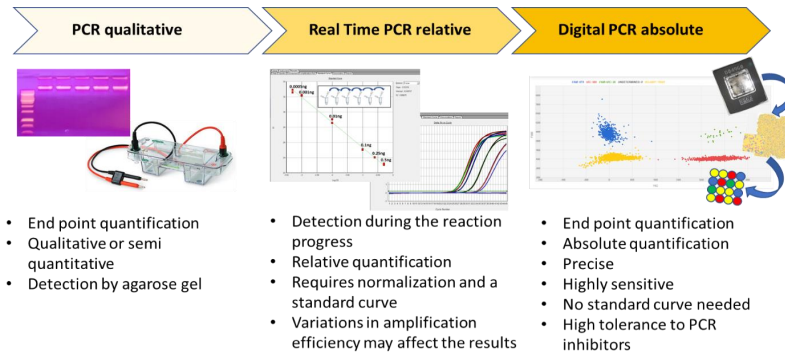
PCR qualitative

Real Time PCR relative

Digital PCR absolute

0.0005ng
0.05ng
0.5ng
0.1ng
0.25ng
0.5ng

- End point quantification
- Qualitative or semi quantitative
- Detection by agarose gel

- Detection during the reaction progress
- Relative quantification
- Requires normalization and a standard curve
- Variations in amplification efficiency may affect the results

- End point quantification
- Absolute quantification
- Precise
- Highly sensitive
- No standard curve needed
- High tolerance to PCR inhibitors